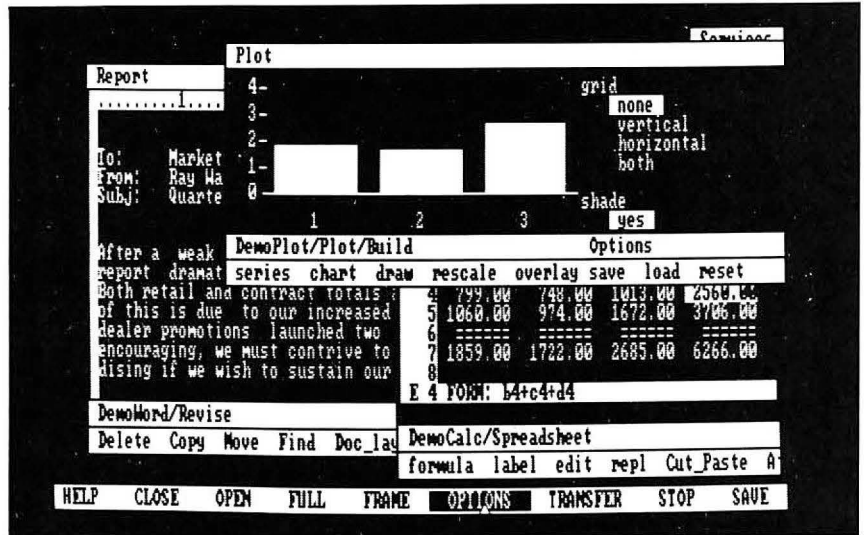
Services

Plot

Report

..........1....

4-
3-
2-
1-
0

1 2 3

grid
none
vertical
horizontal
both

shade
yes

To: Market
From: Ray Wa
Subj: Quarte

After a weak
report dramat
Both retail and contract totals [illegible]
of this is due to our increased
dealer promotions launched two
encouraging, we must contrive to
dising if we wish to sustain our

DemoPlot/Plot/Build Options

series chart draw rescale overlay save load reset

| 4 | 799.00 | 748.00 | 1013.00 | 2560.00 |
|---|---|---|---|---|
| 5 | 1060.00 | 974.00 | 1672.00 | 3706.00 |
| 6 | ====== | ====== | ====== | ======= |
| 7 | 1859.00 | 1722.00 | 2685.00 | 6266.00 |
| 8 | | | | |

E 4 FORM: b4+c4+d4

DemoWord/Revise

Delete Copy Move Find Doc_la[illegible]

DemoCalc/Spreadsheet

formula label edit repl Cut_Paste A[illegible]

HELP CLOSE OPEN FULL FRAME OPTIONS TRANSFER STOP SAVE